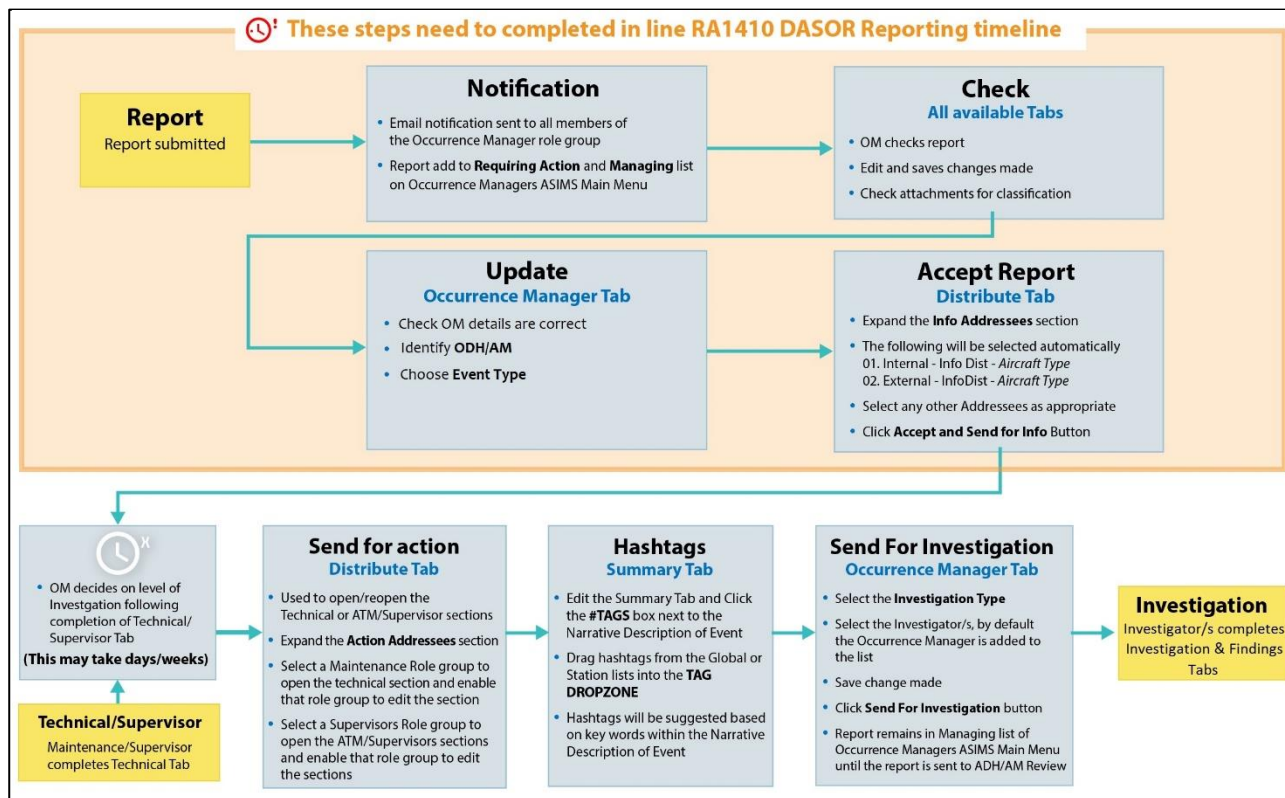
These steps need to completed in line RA1410 DASOR Reporting timeline

Report
Report submitted

Notification
• Email notification sent to all members of the Occurrence Manager role group
• Report add to **Requiring Action** and **Managing** list on Occurrence Managers ASIMS Main Menu

Check
All available Tabs
• OM checks report
• Edit and saves changes made
• Check attachments for classification

Update
Occurrence Manager Tab
• Check OM details are correct
• Identify **ODH/AM**
• Choose **Event Type**

Accept Report
Distribute Tab
• Expand the **Info Addressees** section
• The following will be selected automatically
01. Internal - Info Dist - *Aircraft Type*
02. External - InfoDist - *Aircraft Type*
• Select any other Addressees as appropriate
• Click **Accept and Send for Info** Button

• OM decides on level of Investgation following completion of Technical/ Supervisor Tab
**(This may take days/weeks)**

Technical/Supervisor
Maintenance/Supervisor completes Technical Tab

Send for action
Distribute Tab
• Used to open/reopen the Technical or ATM/Supervisor sections
• Expand the **Action Addressees** section
• Select a Maintenance Role group to open the technical section and enable that role group to edit the section
• Select a Supervisors Role group to open the ATM/Supervisors sections and enable that role group to edit the sections

Hashtags
Summary Tab
• Edit the Summary Tab and Click the **#TAGS** box next to the Narrative Description of Event
• Drag hashtags from the Global or Station lists into the **TAG DROPZONE**
• Hashtags will be suggested based on key words within the Narrative Description of Event

Send For Investigation
Occurrence Manager Tab
• Select the **Investigation Type**
• Select the Investigator/s, by default the Occurrence Manager is added to the list
• Save change made
• Click **Send For Investigation** button
• Report remains in Managing list of Occurrence Managers ASIMS Main Menu until the report is sent to ADH/AM Review

Investigation
Investigator/s completes Investigation & Findings Tabs